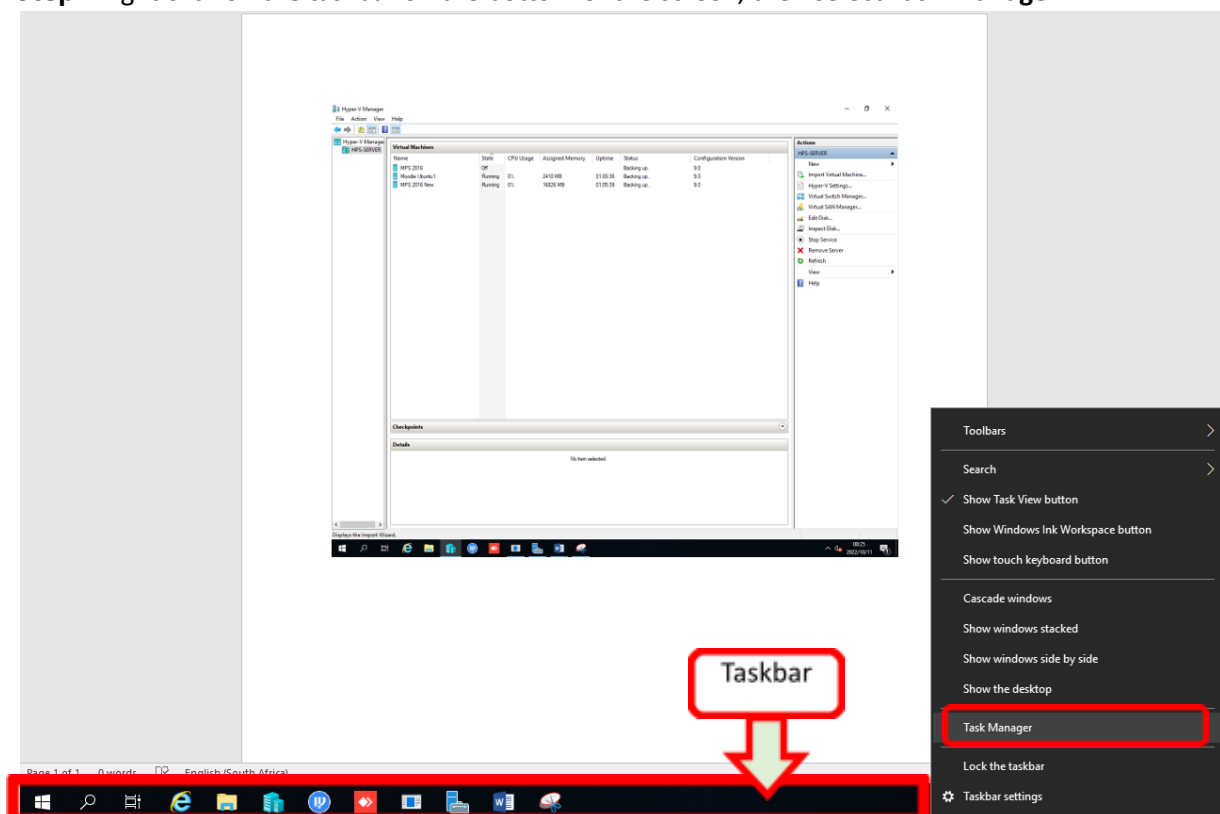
Hyper-V Manager

File Action View Help

Hyper-V Manager
HPS-SERVER

Virtual Machines

| Name | State | CPU Usage | Assigned Memory | Uptime | Status | Configuration Version |
|---|---|---|---|---|---|---|
| HPS 2016 | Off | | | | Backing up... | 9.0 |
| Moodle Ubuntu1 | Running | 0% | 2410 MB | 01.05.36 | Backing up... | 9.0 |
| HPS 2016 New | Running | 0% | 16826 MB | 01.05.39 | Backing up... | 9.0 |

Checkpoints

Details

No item selected.

Displays the Import Wizard.

Actions
HPS-SERVER
New
Import Virtual Machine...
Hyper-V Settings...
Virtual Switch Manager...
Virtual SAN Manager...
Edit Disk...
Inspect Disk...
Stop Service
Remove Server
Refresh
View
Help

00:25
2022/10/11

Toolbars
Search
Show Task View button
Show Windows Ink Workspace button
Show touch keyboard button
Cascade windows
Show windows stacked
Show windows side by side
Show the desktop
Task Manager
Lock the taskbar
Taskbar settings

Taskbar

Page 1 of 1 0 words English (South Africa)